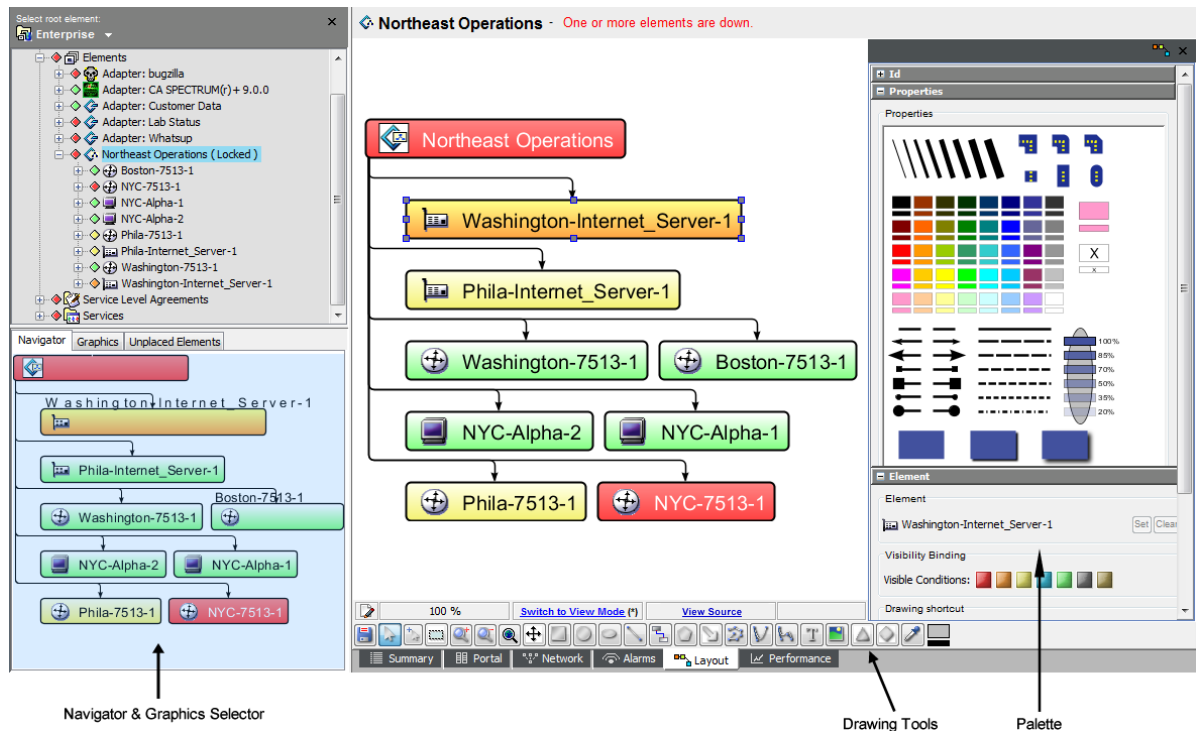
Select root element:
Enterprise

Elements
Adapter: bugzilla
Adapter: CA SPECTRUM(r) + 9.0.0
Adapter: Customer Data
Adapter: Lab Status
Adapter: Whatsup
Northeast Operations ( Locked )
Boston-7513-1
NYC-7513-1
NYC-Alpha-1
NYC-Alpha-2
Phila-7513-1
Phila-Internet_Server-1
Washington-7513-1
Washington-Internet_Server-1
Service Level Agreements
Services

Navigator | Graphics | Unplaced Elements

Washington-Internet_Server-1
Phila-Internet_Server-1
Boston-7513-1
Washington-7513-1
NYC-Alpha-2
NYC-Alpha-1
Phila-7513-1
NYC-7513-1

Northeast Operations - One or more elements are down.

Northeast Operations
Washington-Internet_Server-1
Phila-Internet_Server-1
Washington-7513-1
Boston-7513-1
NYC-Alpha-2
NYC-Alpha-1
Phila-7513-1
NYC-7513-1

100 % | Switch to View Mode (*) | View Source

Summary | Portal | Network | Alarms | Layout | Performance

Id
Properties
Properties
X
×
100%
85%
70%
50%
35%
20%
Element
Element
Washington-Internet_Server-1
Set | Clear
Visibility Binding
Visible Conditions:
Drawing shortcut

Navigator & Graphics Selector
Drawing Tools
Palette